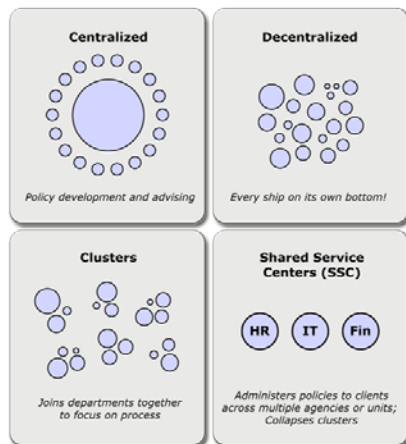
Centralized

Policy development and advising

Decentralized

Every ship on its own bottom!

Clusters

Joins departments together to focus on process

Shared Service Centers (SSC)

HR

IT

Fin

Administers policies to clients across multiple agencies or units; Collapses clusters